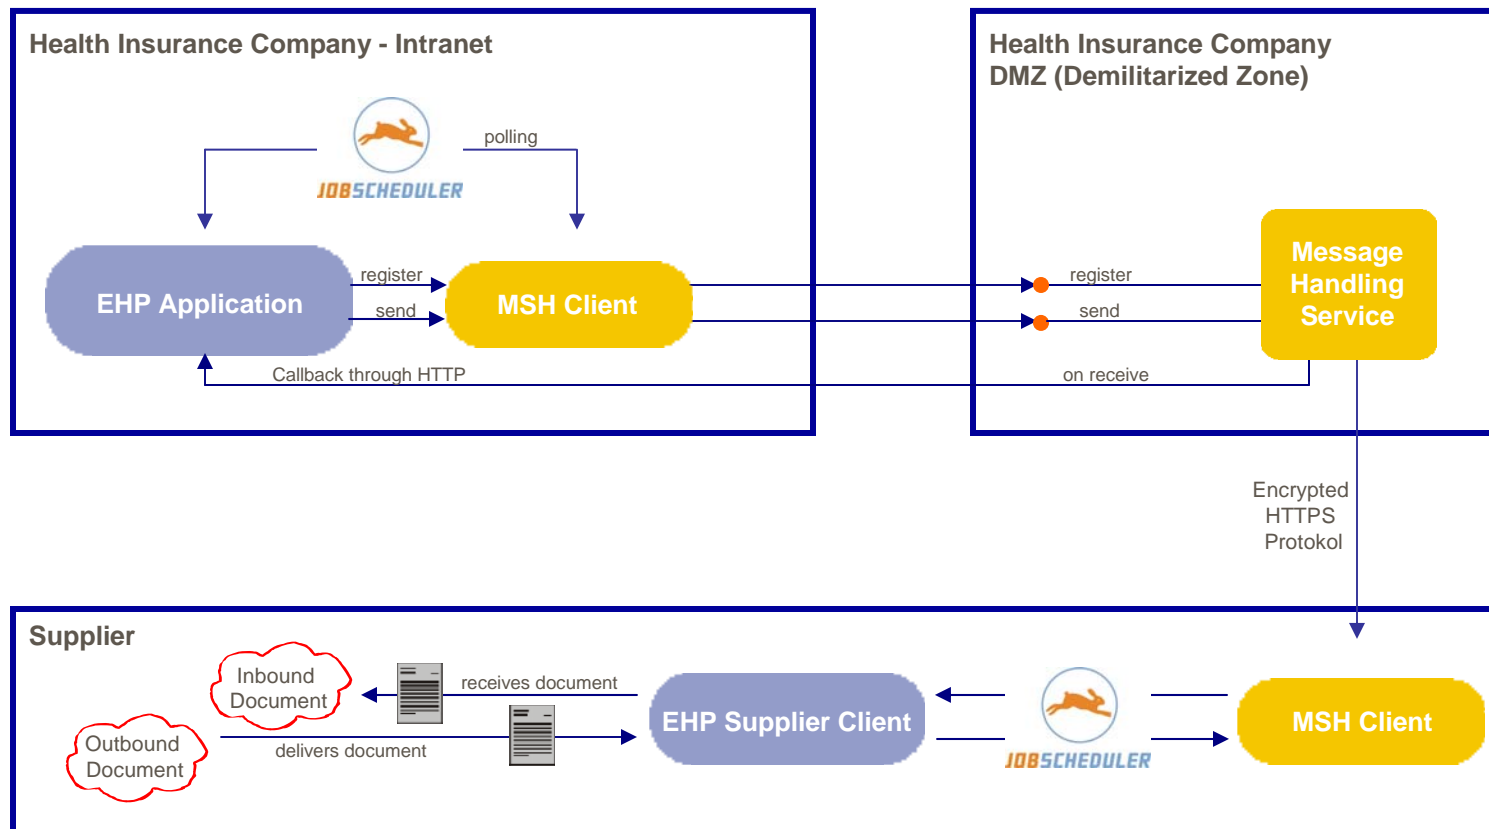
Health Insurance Company - Intranet

polling

JOBSCHEDULER

EHP Application

register

send

MSH Client

Callback through HTTP

Health Insurance Company
DMZ (Demilitarized Zone)

register

send

Message Handling Service

on receive

Encrypted HTTPS Protokol

Supplier

Inbound Document

receives document

Outbound Document

delivers document

EHP Supplier Client

JOBSCHEDULER

MSH Client